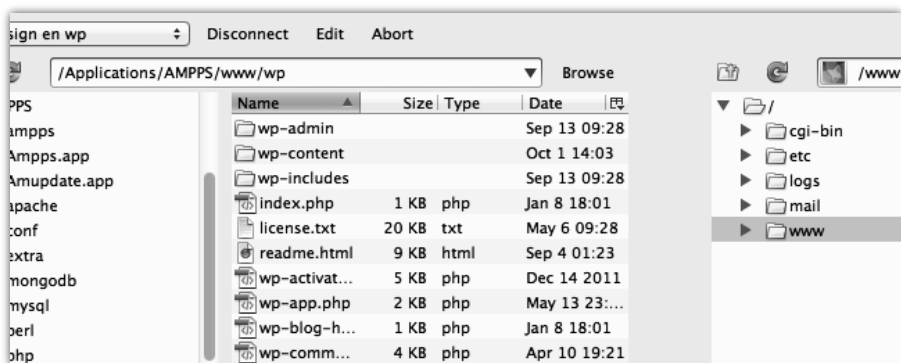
sign en wp
Disconnect Edit Abort

/Applications/AMPPS/www/wp
Browse
/www

PPS
ampps
Ampps.app
Amupdate.app
apache
conf
extra
mongodb
mysql
perl
php

| Name | Size | Type | Date |
|---|---|---|---|
| wp-admin | | | Sep 13 09:28 |
| wp-content | | | Oct 1 14:03 |
| wp-includes | | | Sep 13 09:28 |
| index.php | 1 KB | php | Jan 8 18:01 |
| license.txt | 20 KB | txt | May 6 09:28 |
| readme.html | 9 KB | html | Sep 4 01:23 |
| wp-activat... | 5 KB | php | Dec 14 2011 |
| wp-app.php | 2 KB | php | May 13 23:... |
| wp-blog-h... | 1 KB | php | Jan 8 18:01 |
| wp-comm... | 4 KB | php | Apr 10 19:21 |

/
cgi-bin
etc
logs
mail
www